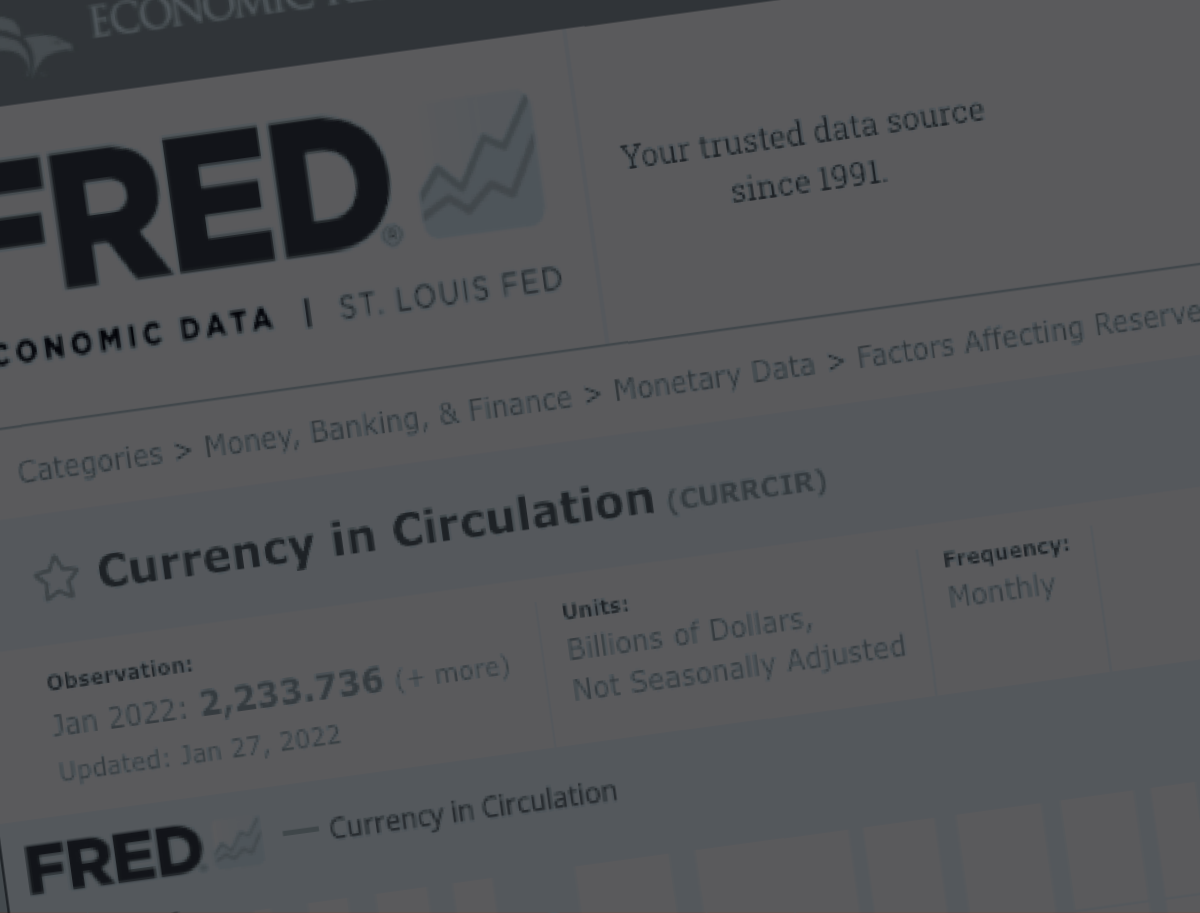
ECONOMIC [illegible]

FRED®

ECONOMIC DATA | ST. LOUIS FED

Your trusted data source since 1991.

Categories > Money, Banking, & Finance > Monetary Data > Factors Affecting Reserve

Currency in Circulation (CURRCIR)

Observation:
Jan 2022: 2,233.736 (+ more)
Updated: Jan 27, 2022

Units:
Billions of Dollars, Not Seasonally Adjusted

Frequency:
Monthly

FRED — Currency in Circulation